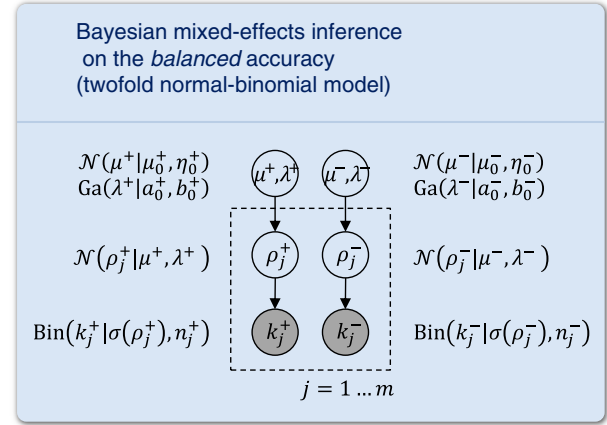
Bayesian mixed-effects inference on the *balanced* accuracy (twofold normal-binomial model)

$\mathcal{N}(\mu^+|\mu_0^+, \eta_0^+)$
$\mathrm{Ga}(\lambda^+|a_0^+, b_0^+)$

$\mu^+, \lambda^+$

$\mu^-, \lambda^-$

$\mathcal{N}(\mu^-|\mu_0^-, \eta_0^-)$
$\mathrm{Ga}(\lambda^-|a_0^-, b_0^-)$

$\mathcal{N}(\rho_j^+|\mu^+, \lambda^+)$

$\rho_j^+$

$\rho_j^-$

$\mathcal{N}(\rho_j^-|\mu^-, \lambda^-)$

$\mathrm{Bin}(k_j^+|\sigma(\rho_j^+), n_j^+)$

$k_j^+$

$k_j^-$

$\mathrm{Bin}(k_j^-|\sigma(\rho_j^-), n_j^-)$

$j = 1 \dots m$